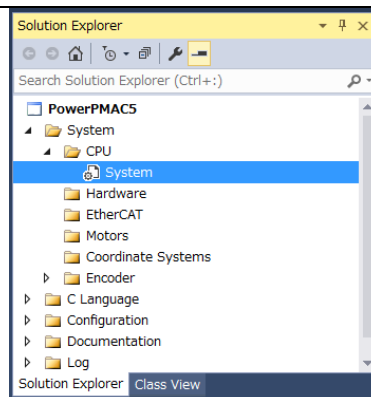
Solution Explorer

Search Solution Explorer (Ctrl+;)

PowerPMAC5
System
CPU
System
Hardware
EtherCAT
Motors
Coordinate Systems
Encoder
C Language
Configuration
Documentation
Log

Solution Explorer
Class View